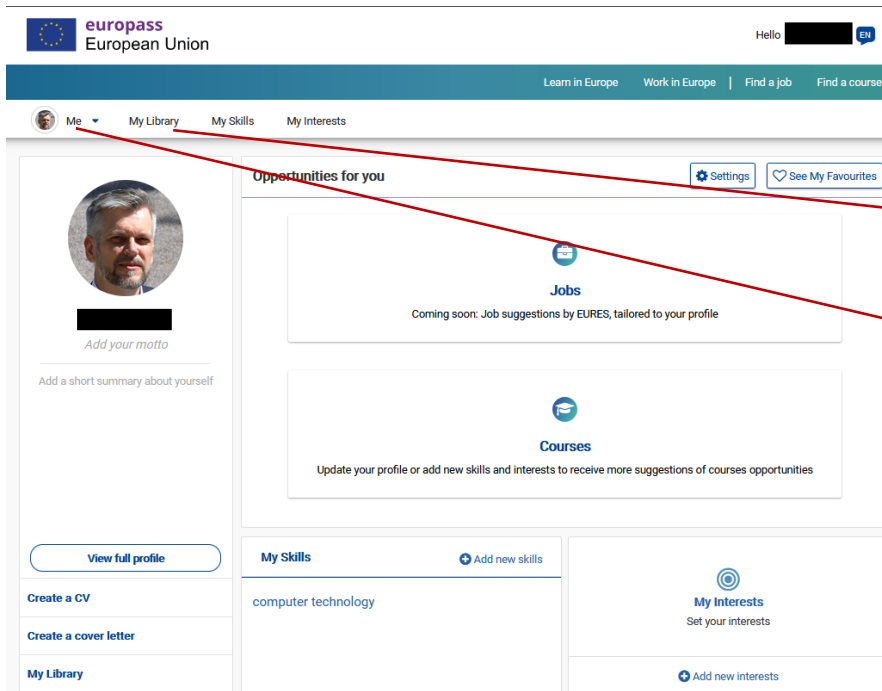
europass
European Union

Hello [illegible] EN

Learn in Europe | Work in Europe | Find a job | Find a course

Me My Library My Skills My Interests

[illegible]

Add your motto

Add a short summary about yourself

Opportunities for you

Settings

See My Favourites

Jobs

Coming soon: Job suggestions by EURES, tailored to your profile

Courses

Update your profile or add new skills and interests to receive more suggestions of courses opportunities

View full profile

Create a CV

Create a cover letter

My Library

My Skills

Add new skills

computer technology

My Interests

Set your interests

Add new interests